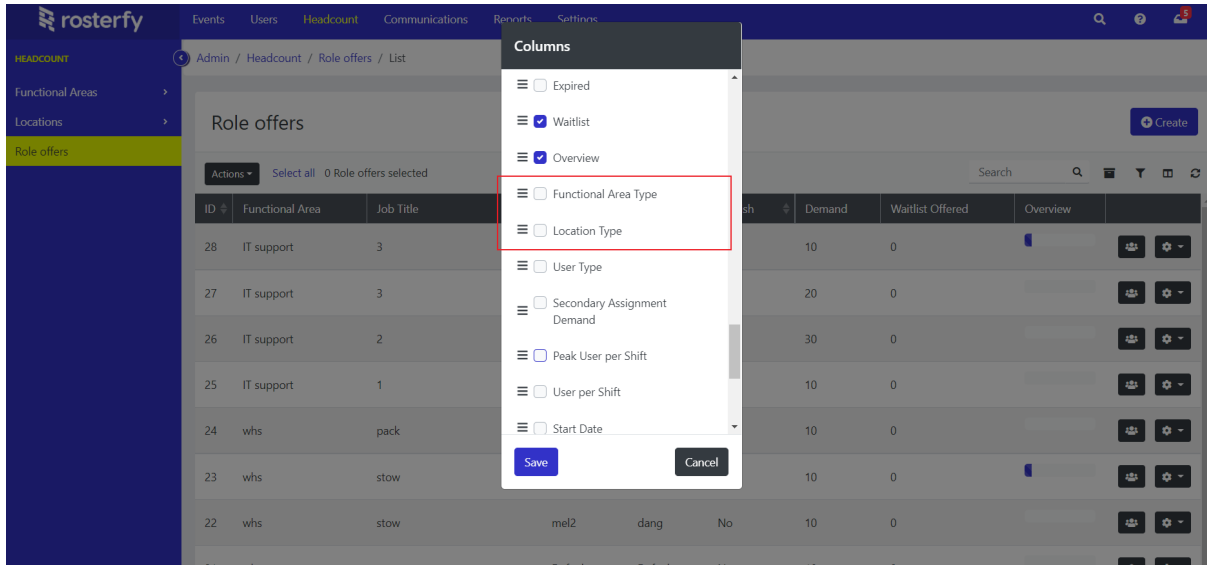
rosterfy

Events Users Headcount Communications Reports Settings

5

HEADCOUNT

Functional Areas

Locations

Role offers

Admin / Headcount / Role offers / List

Role offers

Create

Actions Select all 0 Role offers selected

Search

| ID | Functional Area | Job Title | | | sh | Demand | Waitlist Offered | Overview |
|---|---|---|---|---|---|---|---|---|
| 28 | IT support | 3 | | | | 10 | 0 | |
| 27 | IT support | 3 | | | | 20 | 0 | |
| 26 | IT support | 2 | | | | 30 | 0 | |
| 25 | IT support | 1 | | | | 10 | 0 | |
| 24 | whs | pack | | | | 10 | 0 | |
| 23 | whs | stow | | | | 10 | 0 | |
| 22 | whs | stow | mel2 | dang | No | 10 | 0 | |

Columns

Expired

Waitlist

Overview

Functional Area Type

Location Type

User Type

Secondary Assignment Demand

Peak User per Shift

User per Shift

Start Date

Save

Cancel